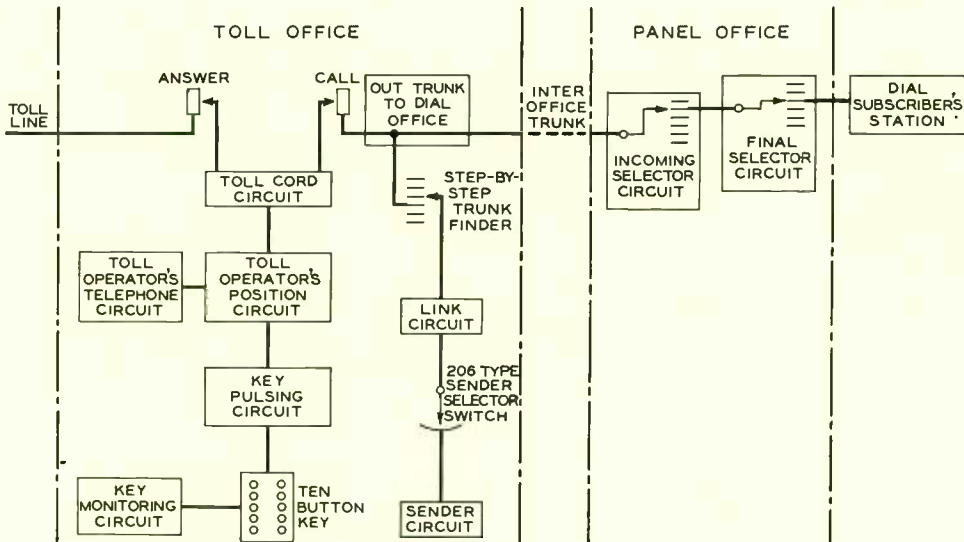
TOLL OFFICE

PANEL OFFICE

TOLL LINE

ANSWER

CALL

OUT TRUNK TO DIAL OFFICE

INTER OFFICE TRUNK

INCOMING SELECTOR CIRCUIT

FINAL SELECTOR CIRCUIT

DIAL SUBSCRIBER'S STATION

TOLL CORD CIRCUIT

STEP-BY-STEP TRUNK FINDER

TOLL OPERATOR'S TELEPHONE CIRCUIT

TOLL OPERATOR'S POSITION CIRCUIT

LINK CIRCUIT

206 TYPE SENDER SELECTOR SWITCH

KEY PULSING CIRCUIT

KEY MONITORING CIRCUIT

TEN BUTTON KEY

SENDER CIRCUIT